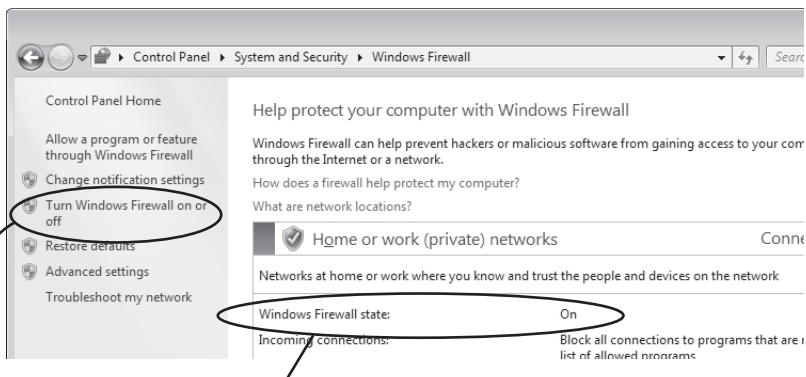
Control Panel ▸ System and Security ▸ Windows Firewall

Searc

Control Panel Home

Allow a program or feature through Windows Firewall

Change notification settings

Turn Windows Firewall on or off

Restore defaults

Advanced settings

Troubleshoot my network

Help protect your computer with Windows Firewall

Windows Firewall can help prevent hackers or malicious software from gaining access to your com through the Internet or a network.

How does a firewall help protect my computer?

What are network locations?

Home or work (private) networks

Conne

Networks at home or work where you know and trust the people and devices on the network

Windows Firewall state: On

Incoming connections: Block all connections to programs that are list of allowed programs